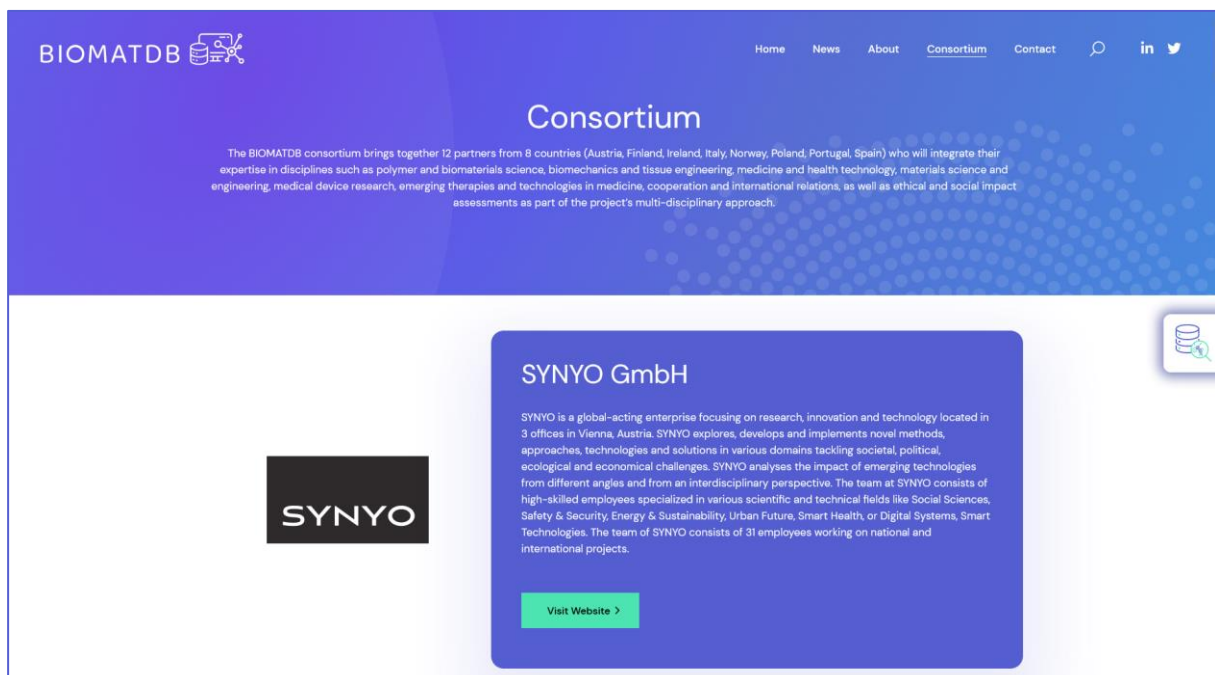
BIOMATDB

Home News About Consortium Contact

in

Consortium

The BIOMATDB consortium brings together 12 partners from 8 countries (Austria, Finland, Ireland, Italy, Norway, Poland, Portugal, Spain) who will integrate their expertise in disciplines such as polymer and biomaterials science, biomechanics and tissue engineering, medicine and health technology, materials science and engineering, medical device research, emerging therapies and technologies in medicine, cooperation and international relations, as well as ethical and social impact assessments as part of the project's multi-disciplinary approach.

SYNYO

SYNYO GmbH

SYNYO is a global-acting enterprise focusing on research, innovation and technology located in 3 offices in Vienna, Austria. SYNYO explores, develops and implements novel methods, approaches, technologies and solutions in various domains tackling societal, political, ecological and economical challenges. SYNYO analyses the impact of emerging technologies from different angles and from an interdisciplinary perspective. The team at SYNYO consists of high-skilled employees specialized in various scientific and technical fields like Social Sciences, Safety & Security, Energy & Sustainability, Urban Future, Smart Health, or Digital Systems, Smart Technologies. The team of SYNYO consists of 31 employees working on national and international projects.

Visit Website >